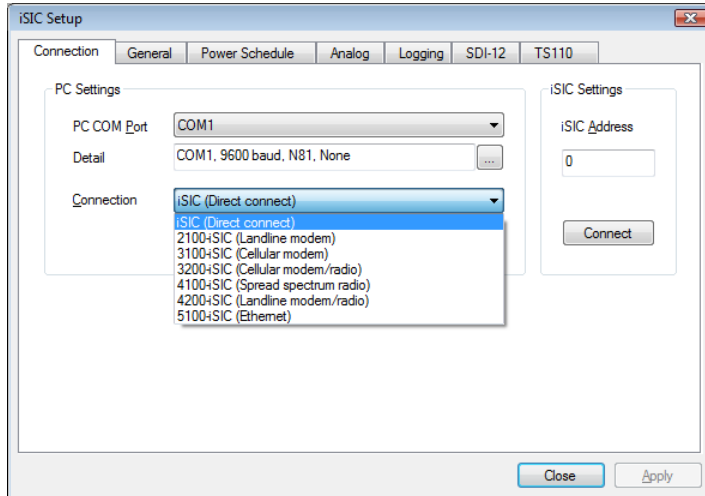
iSIC Setup

Connection | General | Power Schedule | Analog | Logging | SDI-12 | TS110

PC Settings

PC COM Port COM1

Detail COM1, 9600 baud, N81, None ...

Connection iSIC (Direct connect)

iSIC (Direct connect)
2100-iSIC (Landline modem)
3100-iSIC (Cellular modem)
3200-iSIC (Cellular modem/radio)
4100-iSIC (Spread spectrum radio)
4200-iSIC (Landline modem/radio)
5100-iSIC (Ethernet)

iSIC Settings

iSIC Address

0

Connect

Close Apply